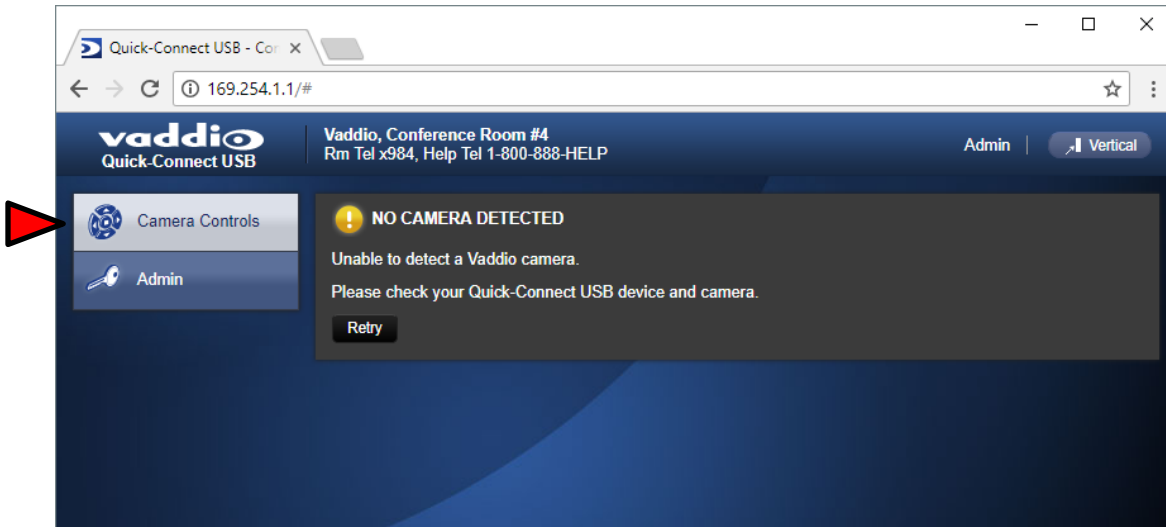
Quick-Connect USB - Co ×

169.254.1.1/#

vaddio
Quick-Connect USB

Vaddio, Conference Room #4
Rm Tel x984, Help Tel 1-800-888-HELP

Admin

Vertical

Camera Controls

Admin

NO CAMERA DETECTED

Unable to detect a Vaddio camera.

Please check your Quick-Connect USB device and camera.

Retry